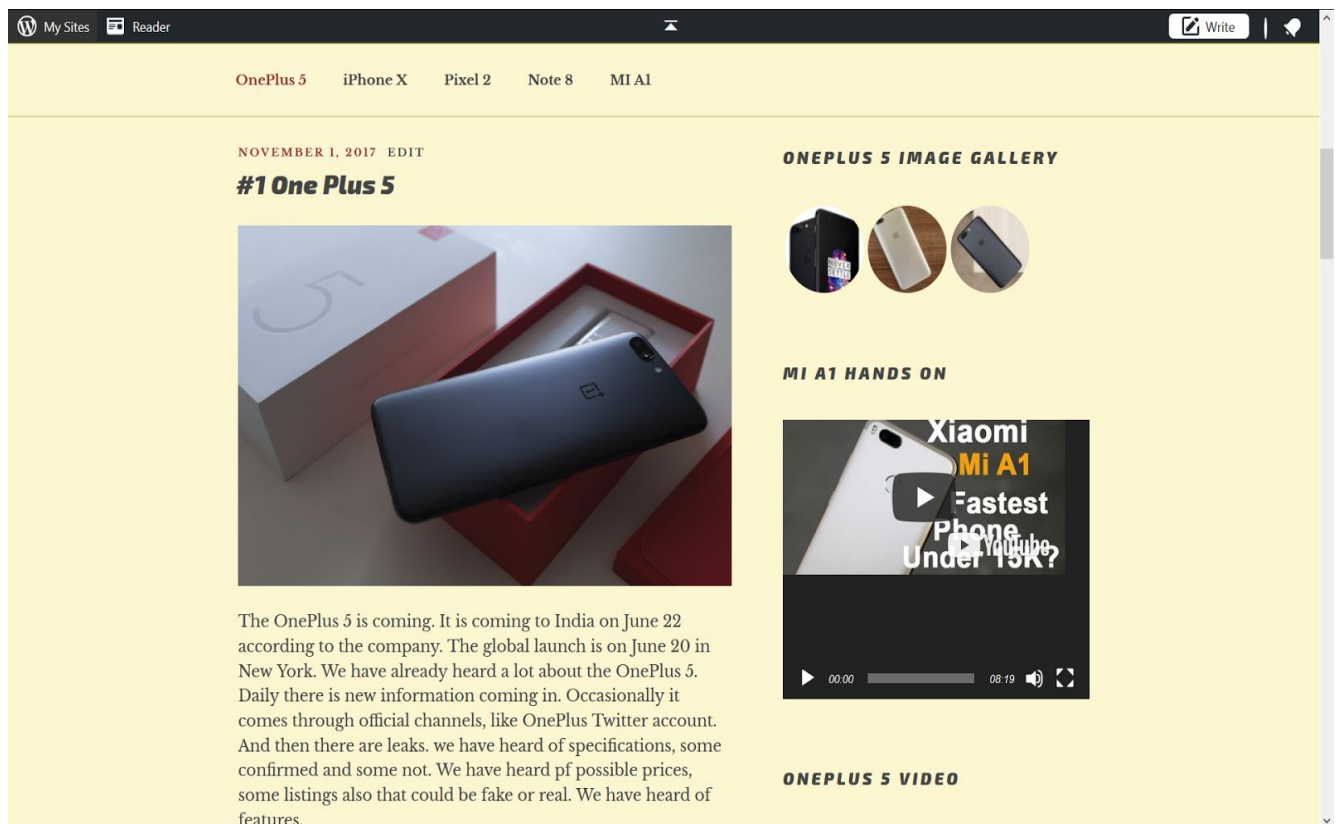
My Sites Reader Write

OnePlus 5 iPhone X Pixel 2 Note 8 MI A1

NOVEMBER 1, 2017 EDIT

#1 One Plus 5

The OnePlus 5 is coming. It is coming to India on June 22 according to the company. The global launch is on June 20 in New York. We have already heard a lot about the OnePlus 5. Daily there is new information coming in. Occasionally it comes through official channels, like OnePlus Twitter account. And then there are leaks. we have heard of specifications, some confirmed and some not. We have heard pf possible prices, some listings also that could be fake or real. We have heard of features.

ONEPLUS 5 IMAGE GALLERY

MI A1 HANDS ON

Xiaomi Mi A1 Fastest Phone Under 15K?

YouTube

00:00 08:19

ONEPLUS 5 VIDEO